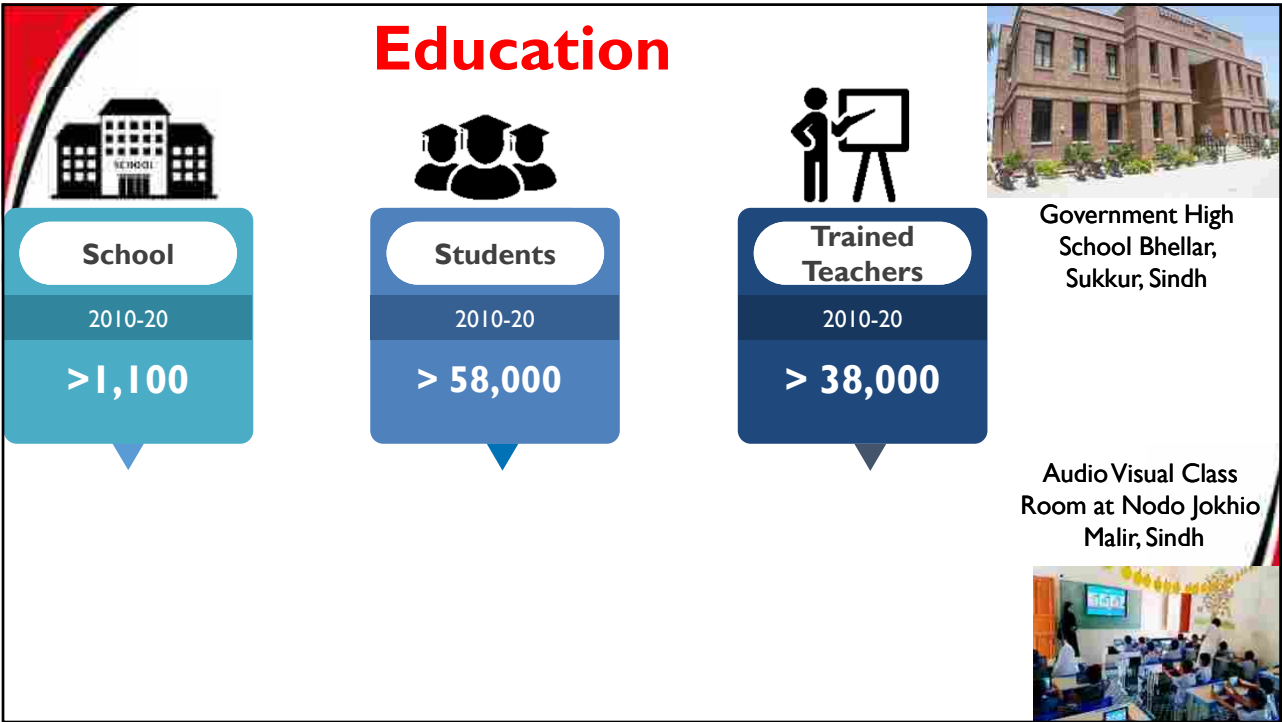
Education

SCHOOL

School

2010-20

>1,100

Students

2010-20

> 58,000

Trained Teachers

2010-20

> 38,000

Government High School Bhellar, Sukkur, Sindh

Audio Visual Class Room at Nodo Jokhio Malir, Sindh